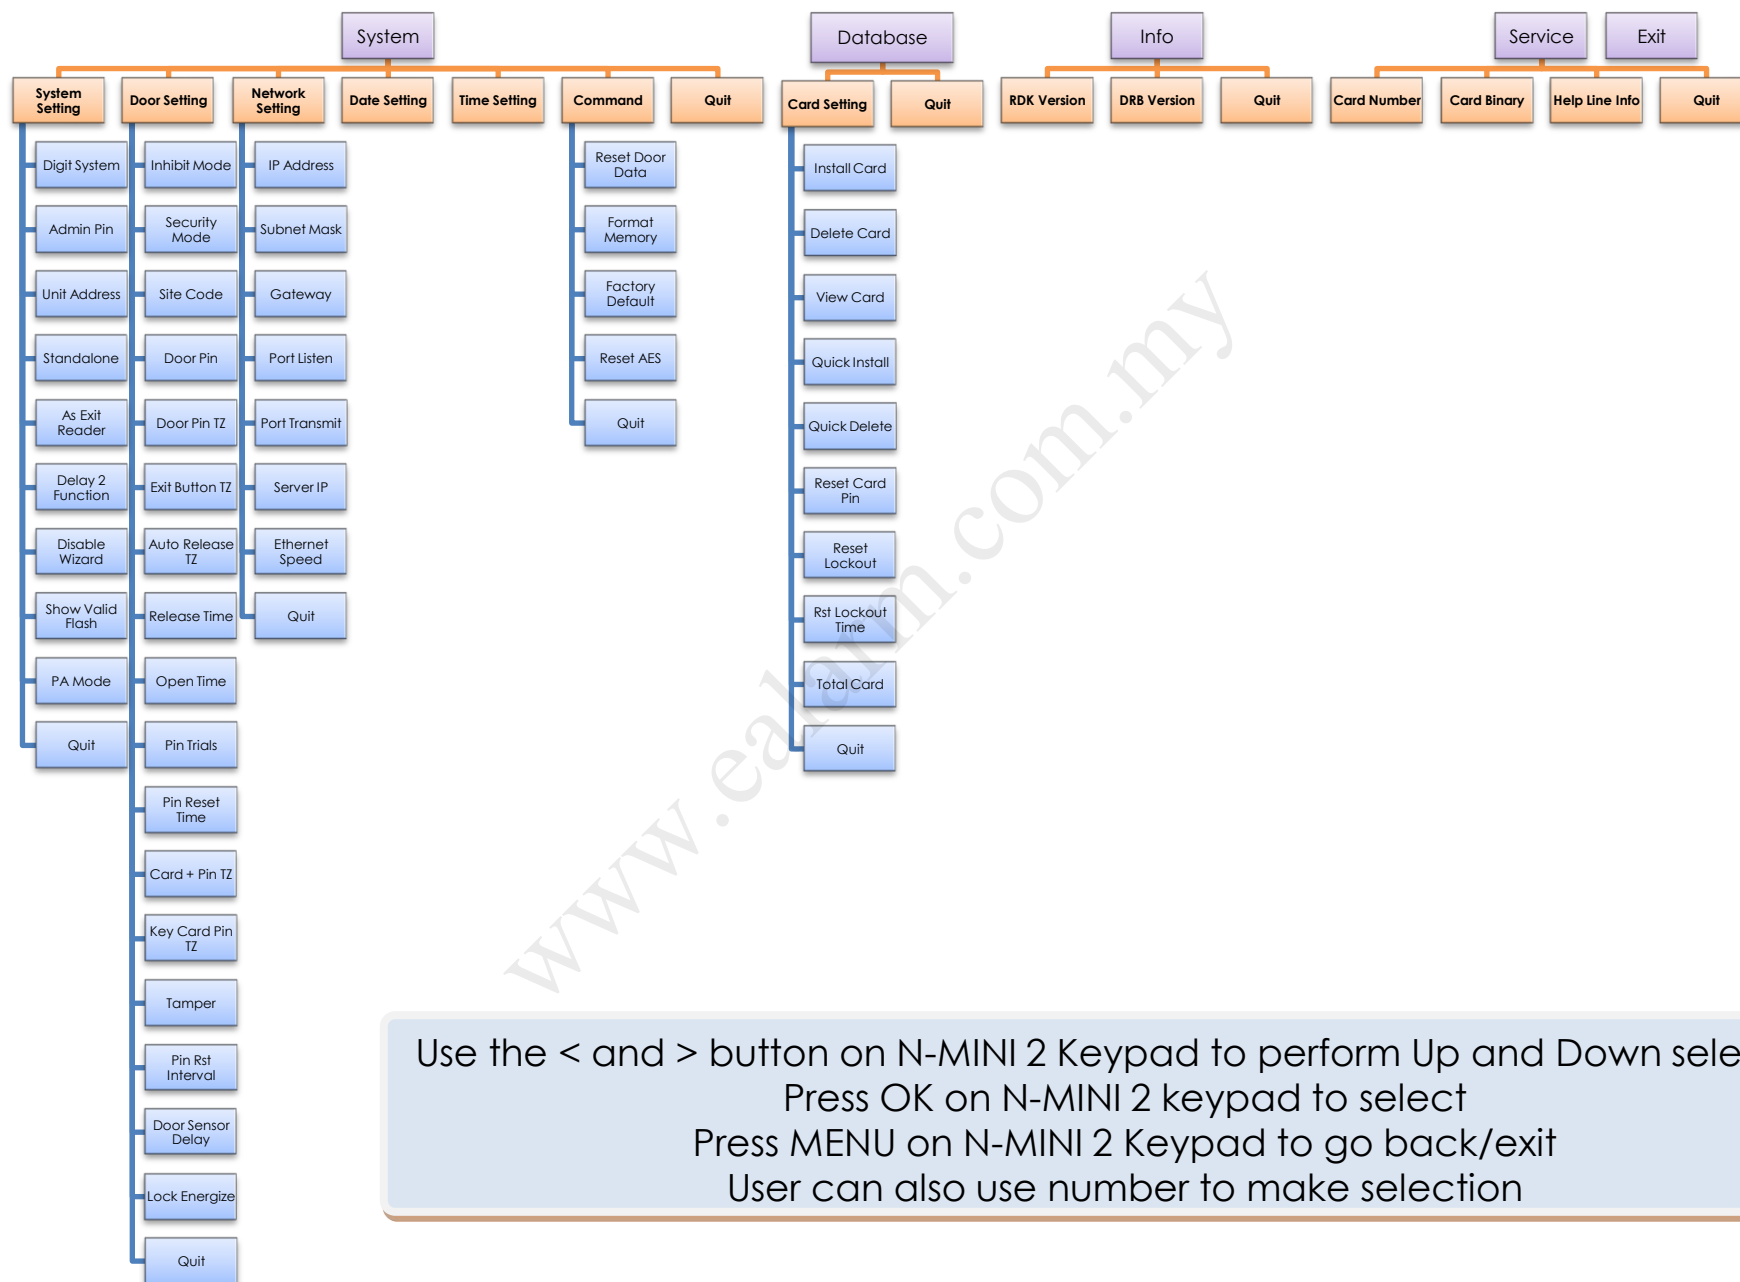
System

Database

Info

Service

Exit

System Setting

Door Setting

Network Setting

Date Setting

Time Setting

Command

Quit

Card Setting

Quit

RDK Version

DRB Version

Quit

Card Number

Card Binary

Help Line Info

Quit

Digit System

Admin Pin

Unit Address

Standalone

As Exit Reader

Delay 2 Function

Disable Wizard

Show Valid Flash

PA Mode

Quit

Inhibit Mode

Security Mode

Site Code

Door Pin

Door Pin TZ

Exit Button TZ

Auto Release TZ

Release Time

Open Time

Pin Trials

Pin Reset Time

Card + Pin TZ

Key Card Pin TZ

Tamper

Pin Rst Interval

Door Sensor Delay

Lock Energize

Quit

IP Address

Subnet Mask

Gateway

Port Listen

Port Transmit

Server IP

Ethernet Speed

Quit

Reset Door Data

Format Memory

Factory Default

Reset AES

Quit

Install Card

Delete Card

View Card

Quick Install

Quick Delete

Reset Card Pin

Reset Lockout

Rst Lockout Time

Total Card

Quit

www.ealarm.com.my

Use the < and > button on N-MINI 2 Keypad to perform Up and Down sele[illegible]
Press OK on N-MINI 2 keypad to select
Press MENU on N-MINI 2 Keypad to go back/exit
User can also use number to make selection